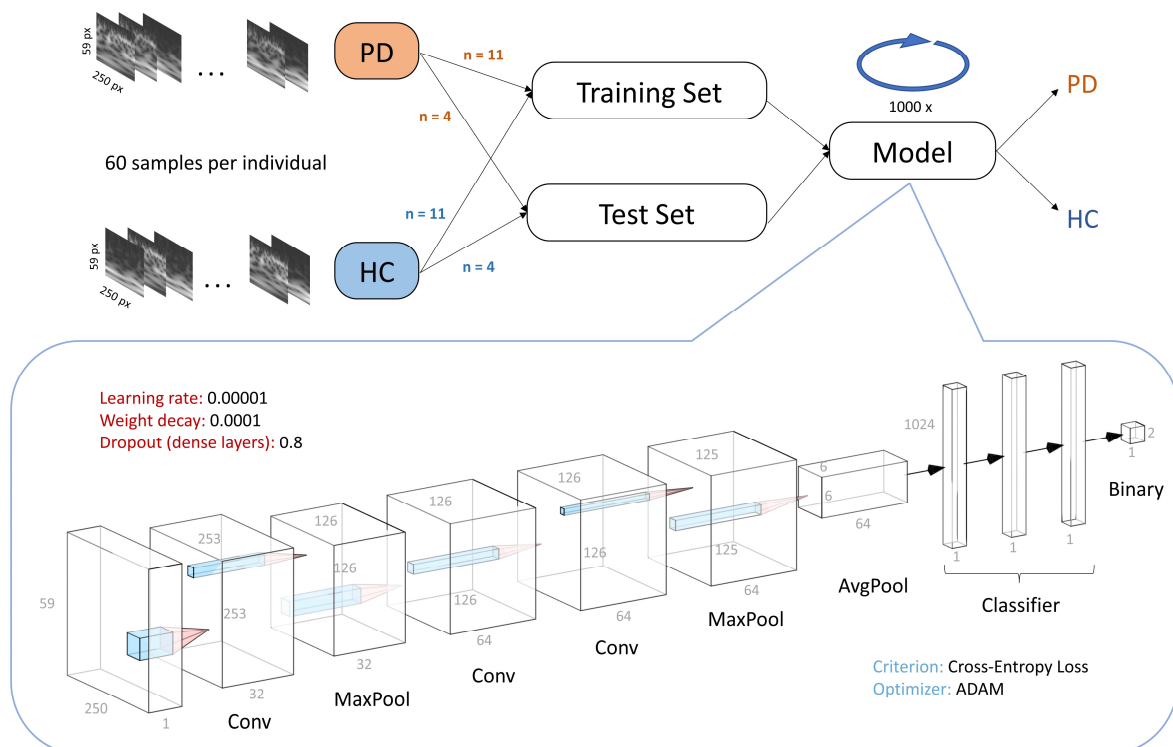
59 px
250 px
...
PD
n = 11
n = 4
Training Set
1000 x
Model
PD
HC
60 samples per individual
n = 11
Test Set
59 px
250 px
...
HC
n = 4

Learning rate: 0.00001
Weight decay: 0.0001
Dropout (dense layers): 0.8

1024
2
1
Binary
6
6
64
125
125
64
126
126
64
126
126
64
126
126
32
253
253
32
59
250
1
Conv
MaxPool
Conv
Conv
MaxPool
AvgPool
1
1
1
Classifier

Criterion: Cross-Entropy Loss
Optimizer: ADAM